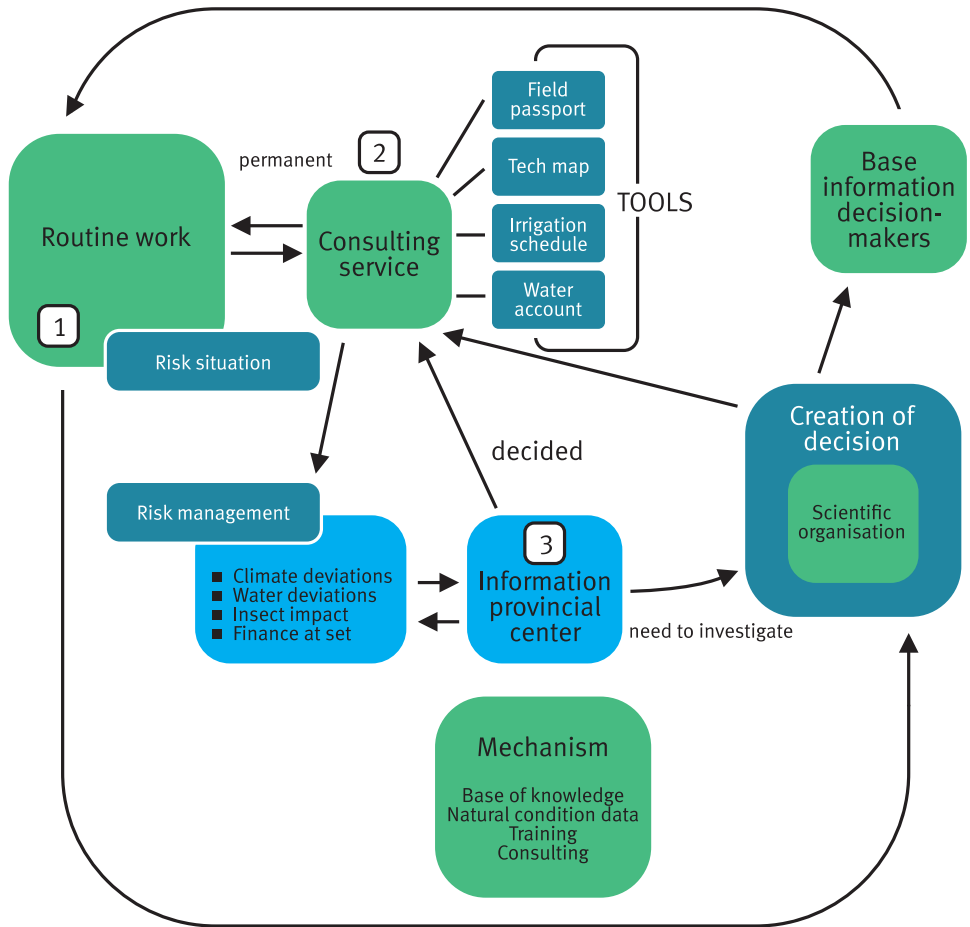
Routine work

1

Risk situation

permanent

2

Consulting service

Field passport

Tech map

Irrigation schedule

Water account

TOOLS

Base information decision-makers

Risk management

■ Climate deviations
■ Water deviations
■ Insect impact
■ Finance at set

decided

3

Information provincial center

need to investigate

Creation of decision

Scientific organisation

Mechanism

Base of knowledge
Natural condition data
Training
Consulting